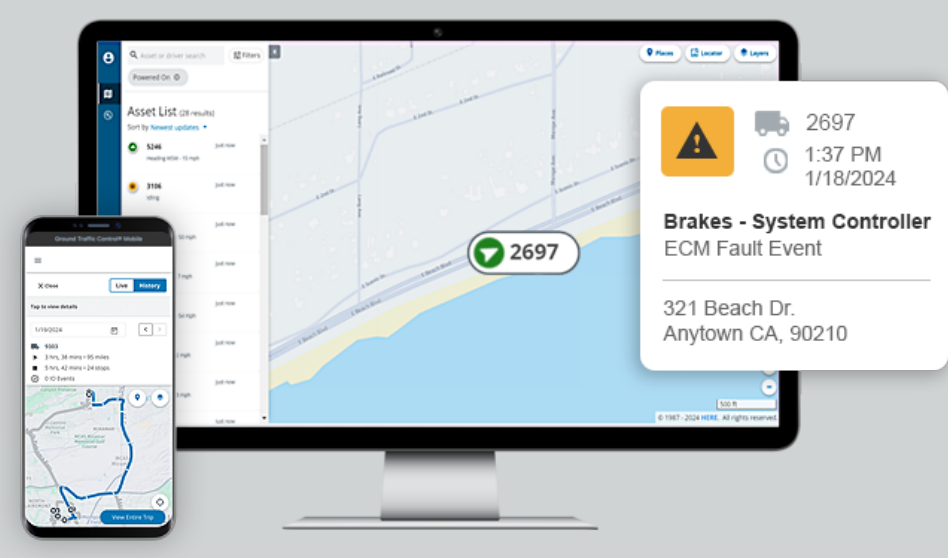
Asset or driver search

Filters

Powered On

Places

Locator

Layers

Asset List (28 results)

Sort by Newest updates

5246

Heading WSW - 15 mph

Just now

3106

Idling

Just now

Just now

50 high

Just now

7 high

Just now

50 high

Just now

3 high

Just now

Just now

Just now

2697

500 ft

© 1987 - 2024 HERE. All rights reserved.

2697

1:37 PM
1/18/2024

**Brakes - System Controller**
ECM Fault Event

321 Beach Dr.
Anytown CA, 90210

Ground Traffic Control® Mobile

Close

Live

History

Tap to view details

1/18/2024

5503

3 hrs, 38 mins • 95 miles

5 hrs, 42 mins • 24 stops

0 ID Events

View Entire Trip